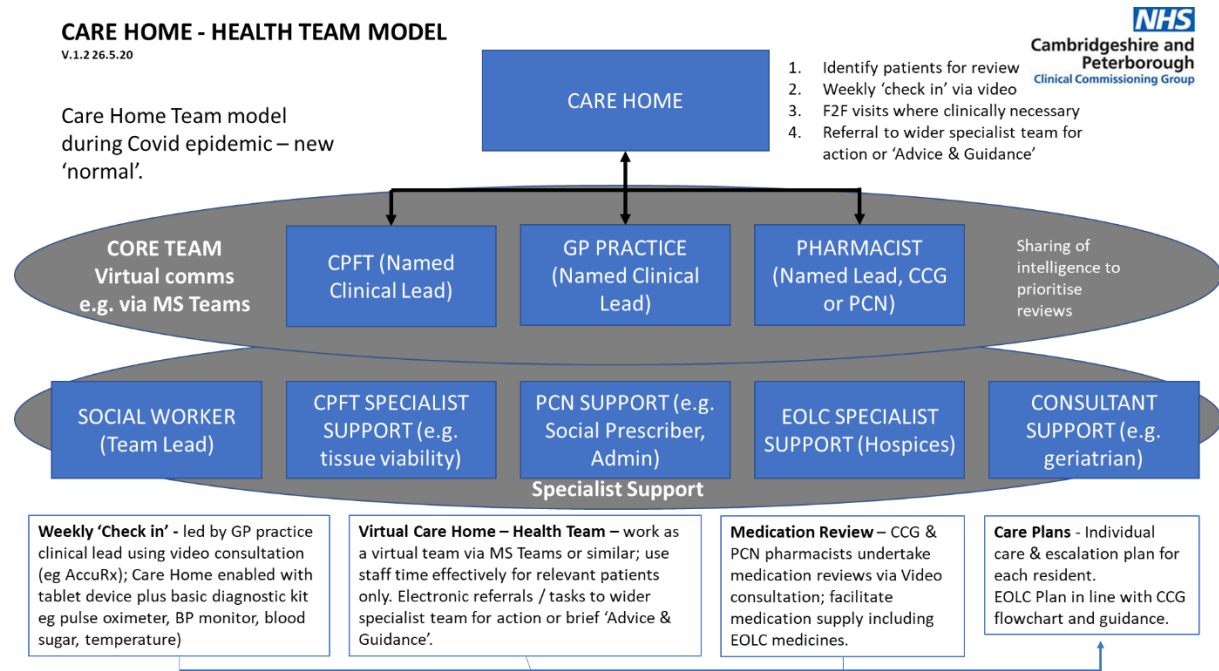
CARE HOME - HEALTH TEAM MODEL
V.1.2 26.5.20

NHS
Cambridgeshire and Peterborough
Clinical Commissioning Group

Care Home Team model during Covid epidemic – new 'normal'.

CARE HOME

1. Identify patients for review
2. Weekly 'check in' via video
3. F2F visits where clinically necessary
4. Referral to wider specialist team for action or 'Advice & Guidance'

CORE TEAM
Virtual comms
e.g. via MS Teams

CPFT (Named Clinical Lead)

GP PRACTICE (Named Clinical Lead)

PHARMACIST (Named Lead, CCG or PCN)

Sharing of intelligence to prioritise reviews

SOCIAL WORKER (Team Lead)

CPFT SPECIALIST SUPPORT (e.g. tissue viability)

PCN SUPPORT (e.g. Social Prescriber, Admin)

EOLC SPECIALIST SUPPORT (Hospices)

CONSULTANT SUPPORT (e.g. geriatrian)

Specialist Support

**Weekly 'Check in'** - led by GP practice clinical lead using video consultation (eg AccuRx); Care Home enabled with tablet device plus basic diagnostic kit eg pulse oximeter, BP monitor, blood sugar, temperature)

**Virtual Care Home – Health Team** – work as a virtual team via MS Teams or similar; use staff time effectively for relevant patients only. Electronic referrals / tasks to wider specialist team for action or brief 'Advice & Guidance'.

**Medication Review** – CCG & PCN pharmacists undertake medication reviews via Video consultation; facilitate medication supply including EOLC medicines.

**Care Plans** - Individual care & escalation plan for each resident.
EOLC Plan in line with CCG flowchart and guidance.